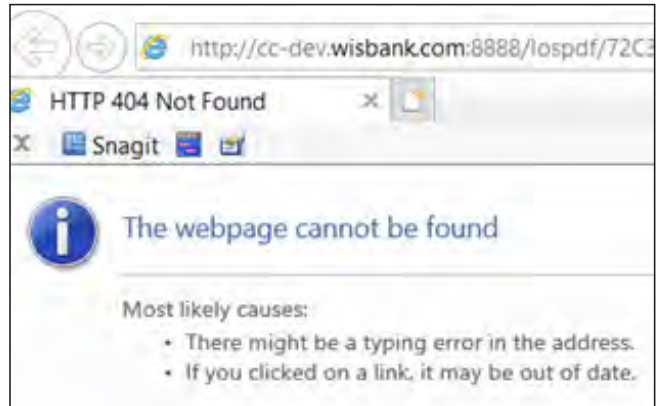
http://cc-dev.wisbank.com:8888/lospdf/72C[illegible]

HTTP 404 Not Found

Snagit

The webpage cannot be found

Most likely causes:

- There might be a typing error in the address.
- If you clicked on a link, it may be out of date.